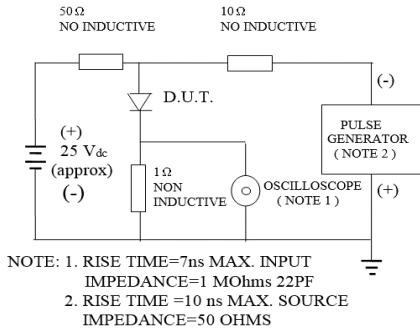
50 Ω
NO INDUCTIVE

10 Ω
NO INDUCTIVE

D.U.T.

(+)
25 V$_{dc}$
(approx)
(-)

1 Ω
NON
INDUCTIVE

OSCILLOSCOPE
( NOTE 1 )

(-)

PULSE
GENERATOR
( NOTE 2 )

(+)

NOTE: 1. RISE TIME=7ns MAX. INPUT IMPEDANCE=1 MOhms 22PF
2. RISE TIME =10 ns MAX. SOURCE IMPEDANCE=50 OHMS